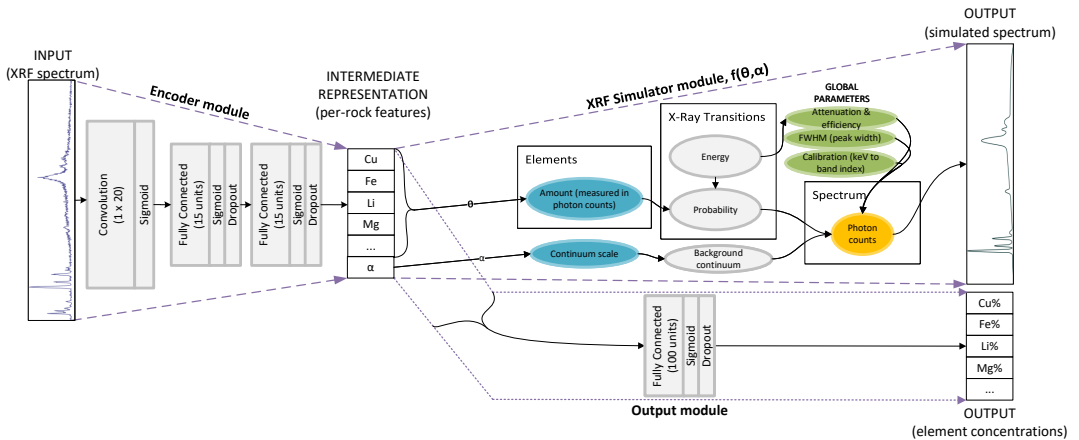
INPUT
(XRF spectrum)

Encoder module

Convolution (1 x 20)
Sigmoid

Fully Connected (15 units)
Sigmoid
Dropout

Fully Connected (15 units)
Sigmoid
Dropout

INTERMEDIATE REPRESENTATION
(per-rock features)

Cu
Fe
Li
Mg
...
α

XRF Simulator module, f(θ,α)

θ
α

Elements
Amount (measured in photon counts)

Continuum scale

X-Ray Transitions
Energy
Probability

Background continuum

GLOBAL PARAMETERS
Attenuation & efficiency
FWHM (peak width)
Calibration (keV to band index)

Spectrum
Photon counts

OUTPUT
(simulated spectrum)

Fully Connected (100 units)
Sigmoid
Dropout

Output module

Cu%
Fe%
Li%
Mg%
...

OUTPUT
(element concentrations)